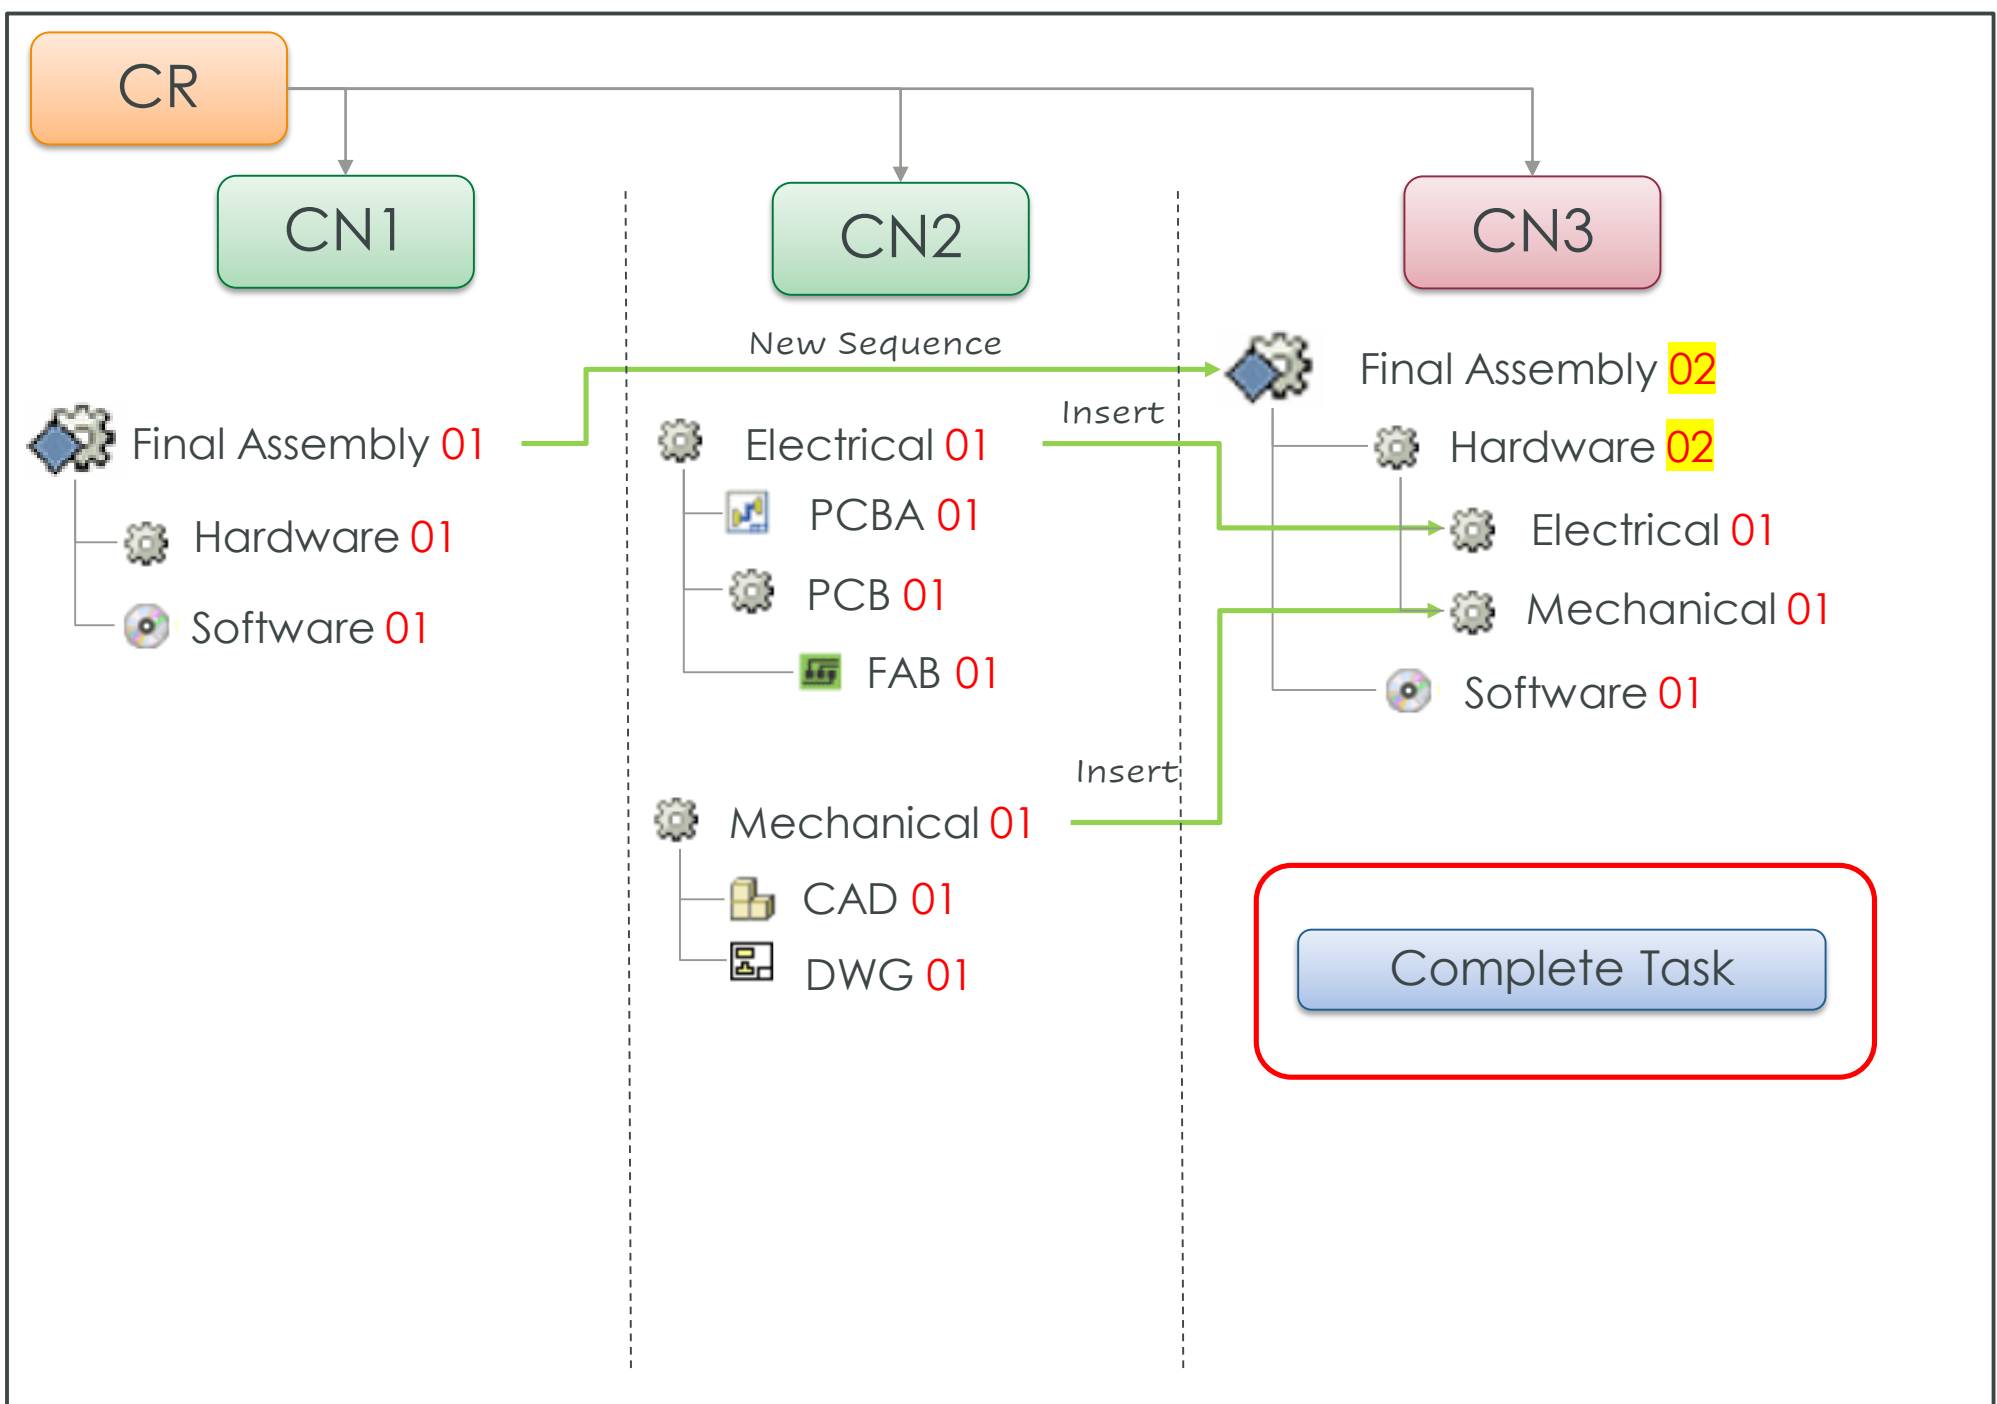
CR

CN1

CN2

CN3

Final Assembly 01
Hardware 01
Software 01

New Sequence

Electrical 01
PCBA 01
PCB 01
FAB 01

Insert

Mechanical 01
CAD 01
DWG 01

Insert

Final Assembly 02
Hardware 02
Electrical 01
Mechanical 01
Software 01

Complete Task